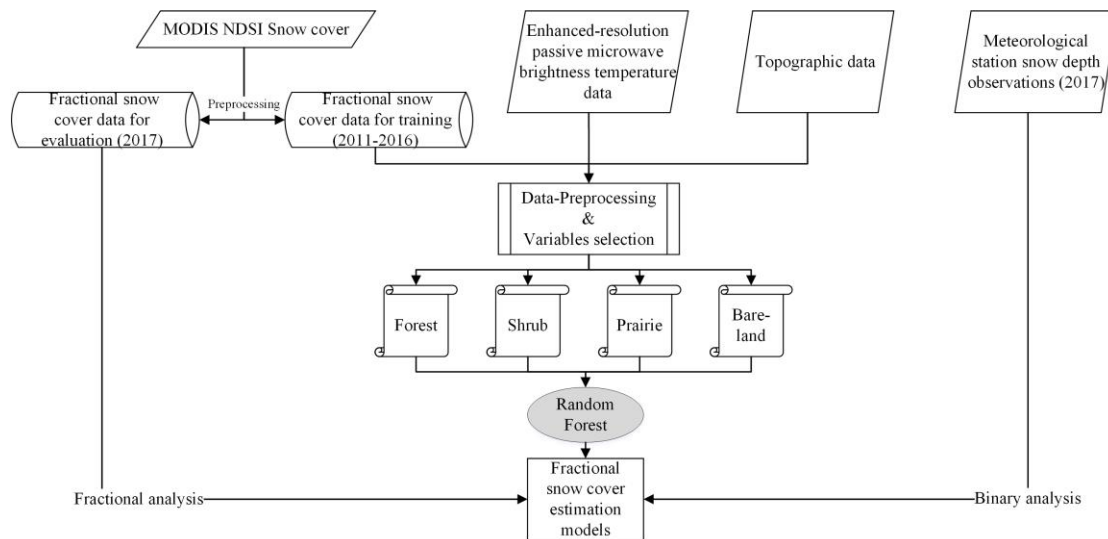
MODIS NDSI Snow cover

Preprocessing

Fractional snow cover data for evaluation (2017)

Fractional snow cover data for training (2011-2016)

Enhanced-resolution passive microwave brightness temperature data

Topographic data

Meteorological station snow depth observations (2017)

Data-Preprocessing & Variables selection

Forest

Shrub

Prairie

Bare-land

Random Forest

Fractional analysis

Fractional snow cover estimation models

Binary analysis